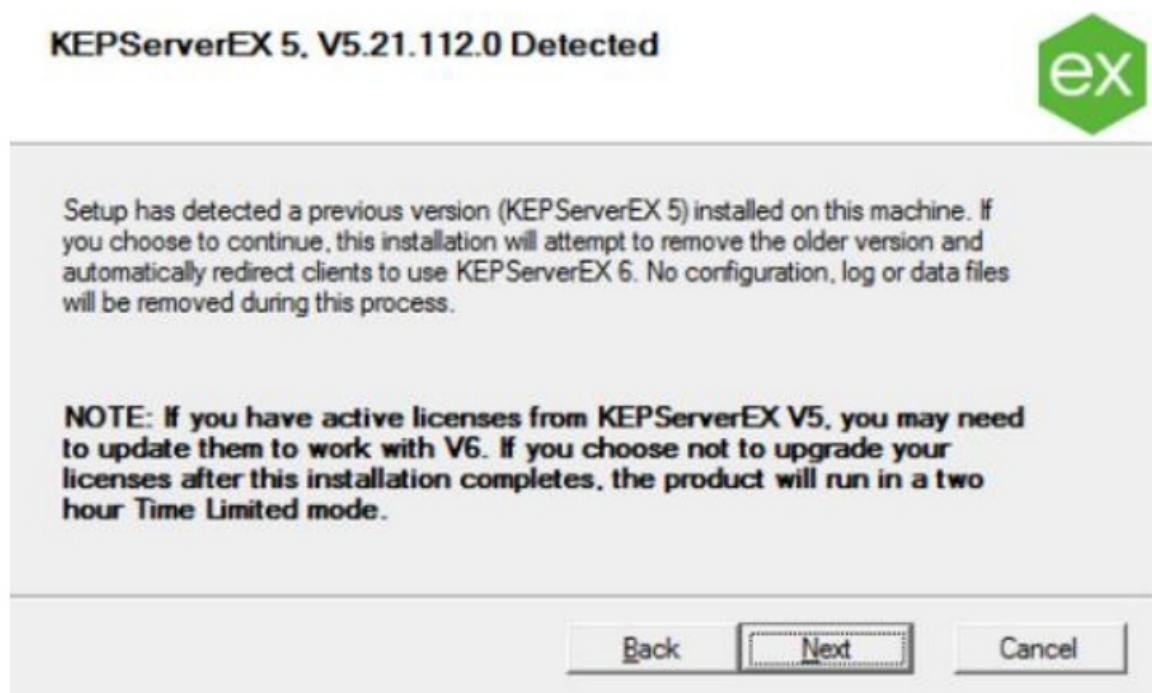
KEPServerEX 5, V5.21.112.0 Detected

ex

Setup has detected a previous version (KEPServerEX 5) installed on this machine. If you choose to continue, this installation will attempt to remove the older version and automatically redirect clients to use KEPServerEX 6. No configuration, log or data files will be removed during this process.

NOTE: If you have active licenses from KEPServerEX V5, you may need to update them to work with V6. If you choose not to upgrade your licenses after this installation completes, the product will run in a two hour Time Limited mode.

Back Next Cancel